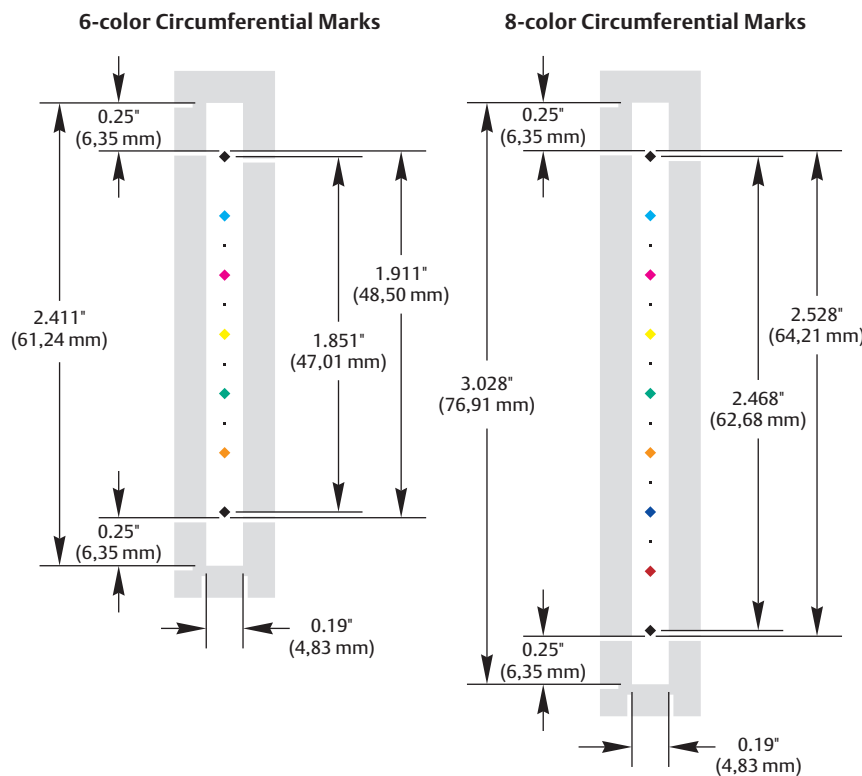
6-color Circumferential Marks

0.25"
(6,35 mm)

2.411"
(61,24 mm)

1.911"
(48,50 mm)

1.851"
(47,01 mm)

0.25"
(6,35 mm)

0.19"
(4,83 mm)

8-color Circumferential Marks

0.25"
(6,35 mm)

3.028"
(76,91 mm)

2.528"
(64,21 mm)

2.468"
(62,68 mm)

0.25"
(6,35 mm)

0.19"
(4,83 mm)